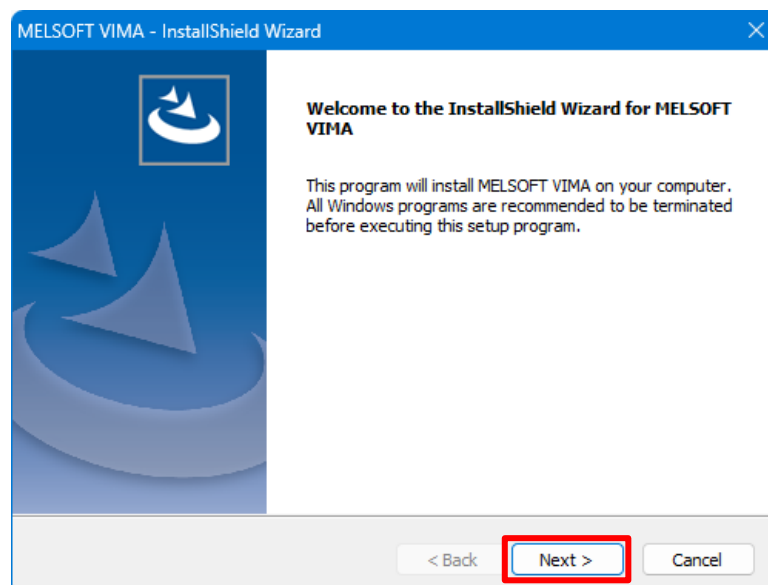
MELSOFT VIMA - InstallShield Wizard

Welcome to the InstallShield Wizard for MELSOFT VIMA

This program will install MELSOFT VIMA on your computer. All Windows programs are recommended to be terminated before executing this setup program.

< Back
Next >
Cancel